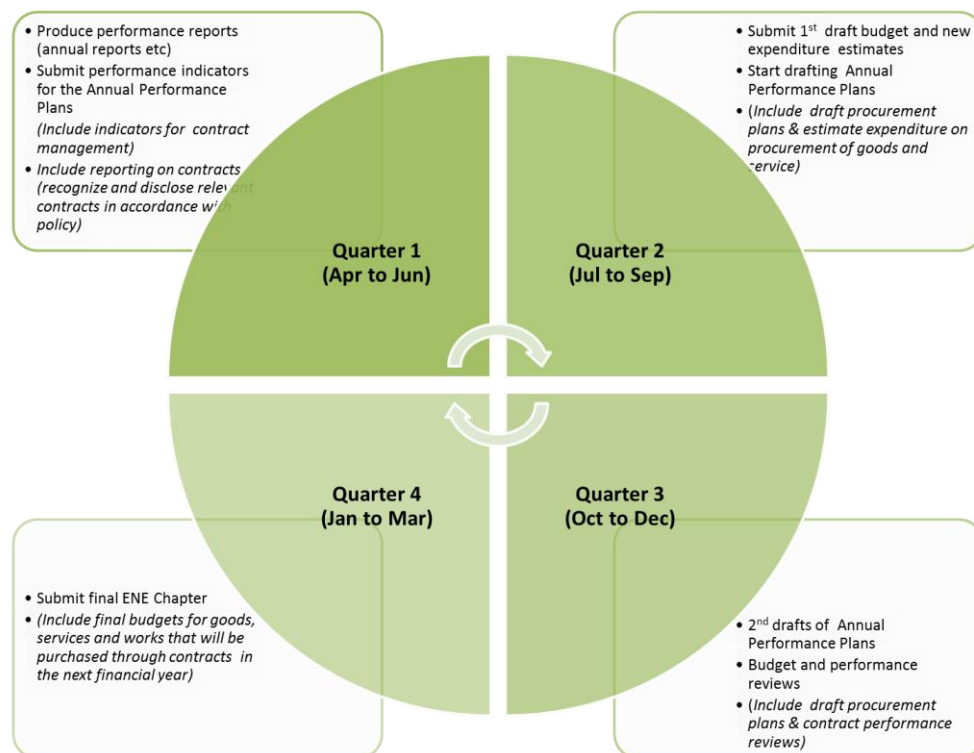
- Produce performance reports (annual reports etc)
- Submit performance indicators for the Annual Performance Plans
  *(Include indicators for contract management)*
- *Include reporting on contracts (recognize and disclose relevant contracts in accordance with policy)*

- Submit 1$^{st}$ draft budget and new expenditure estimates
- Start drafting Annual Performance Plans
- *(Include draft procurement plans & estimate expenditure on procurement of goods and service)*

Quarter 1
(Apr to Jun)

Quarter 2
(Jul to Sep)

Quarter 4
(Jan to Mar)

Quarter 3
(Oct to Dec)

- Submit final ENE Chapter
- *(Include final budgets for goods, services and works that will be purchased through contracts in the next financial year)*

- 2$^{nd}$ drafts of Annual Performance Plans
- Budget and performance reviews
- *(Include draft procurement plans & contract performance reviews)*